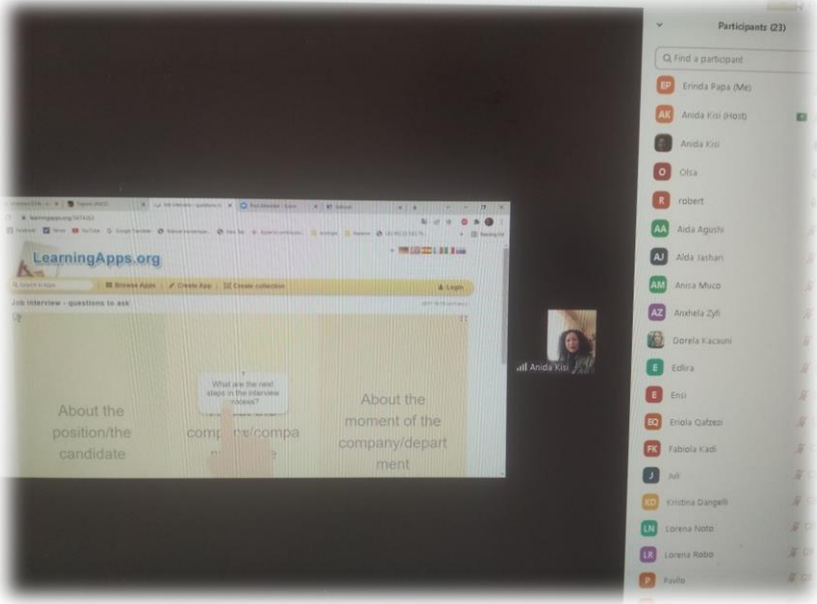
LearningApps.org

Browse Apps | Create App | Create collection | Login

Job interview - questions to ask

About the position/the candidate

What are the next steps in the interview process?

comp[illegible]e/compa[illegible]

About the moment of the company/department

Anida Kisi

Participants (23)

Find a participant

EP Erinda Papa (Me)

AK Anida Kisi (Host)

Anida Kisi

O Olsa

R robert

AA Aida Agushi

AJ Alda Jashari

AM Anisa Muco

AZ Anxhela Zyli

Dorela Kacauni

E Edlira

E Ensi

EQ Eriola Qafzezi

FK Fabiola Kadi

J Juli

KD Kristina Dangeli

LN Lorena Noto

LR Lorena Robo

P Pavlo